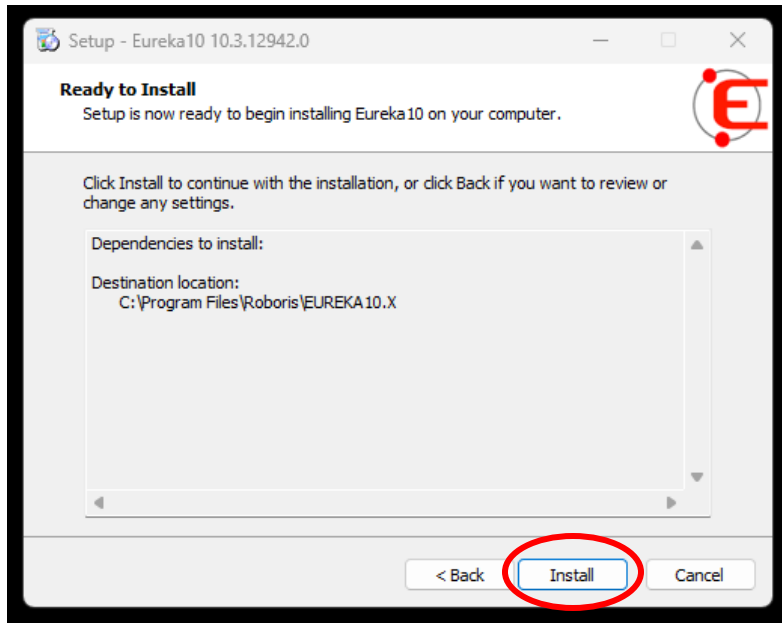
Setup - Eureka10 10.3.12942.0

Ready to Install
Setup is now ready to begin installing Eureka10 on your computer.

E

Click Install to continue with the installation, or click Back if you want to review or change any settings.

Dependencies to install:

Destination location:
C:\Program Files\Roboris\EUREKA10.X

< Back
Install
Cancel